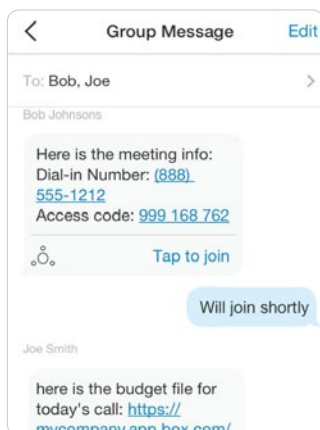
<

Group Message

Edit

To: Bob, Joe

>

Bob Johnsons

Here is the meeting info:
Dial-in Number: (888) 555-1212
Access code: 999 168 762

Tap to join

Will join shortly

Joe Smith

here is the budget file for today's call: https://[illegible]